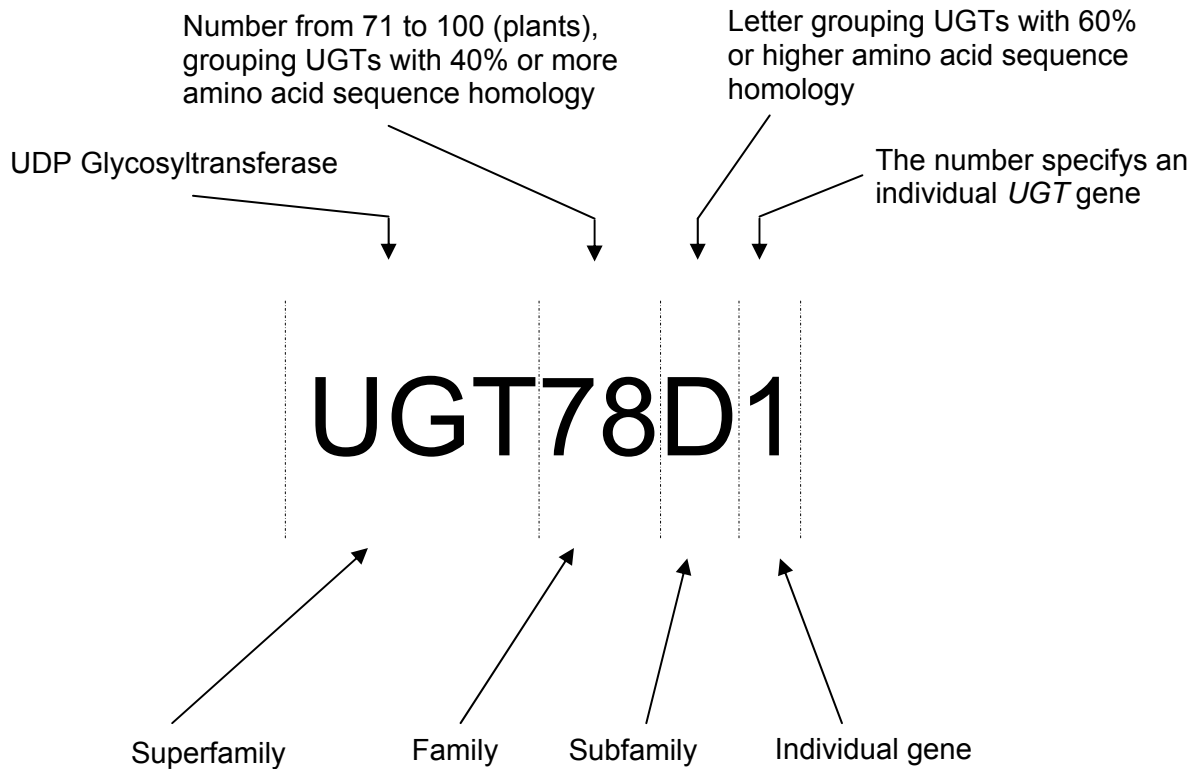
Number from 71 to 100 (plants), grouping UGTs with 40% or more amino acid sequence homology

Letter grouping UGTs with 60% or higher amino acid sequence homology

UDP Glycosyltransferase

The number specifys an individual *UGT* gene

UGT78D1

Superfamily

Family

Subfamily

Individual gene